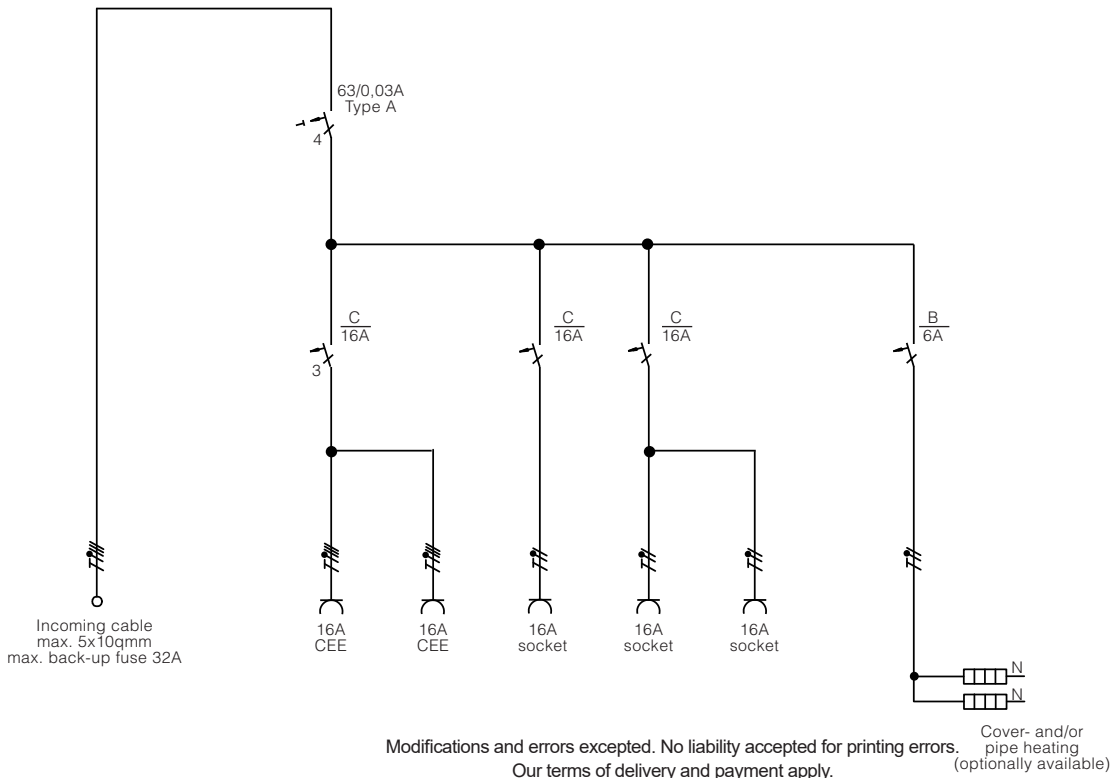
63/0,03A
Type A

4

$\frac{C}{16A}$

3

$\frac{C}{16A}$

$\frac{C}{16A}$

$\frac{B}{6A}$

Incoming cable
max. 5x10qmm
max. back-up fuse 32A

16A
CEE

16A
CEE

16A
socket

16A
socket

16A
socket

N

N

Cover- and/or
pipe heating
(optionally available)

Modifications and errors excepted. No liability accepted for printing errors.
Our terms of delivery and payment apply.